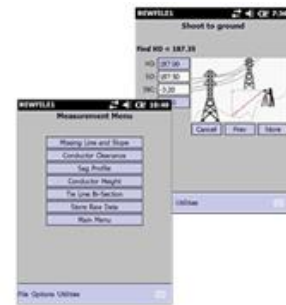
NEWTEL21 10:44
Shoot to ground
Find HD = 187.35
HD 187.00
SD 187.50
TAC -3.20
Cancel Prev Store
Utilities

NEWTEL21 10:40
Measurement Menu
Missing Line and Slope
Conductor Clearance
Sag Profile
Conductor Height
Tie Line Bi-Section
Store Raw Data
Main Menu
File Options Utilities